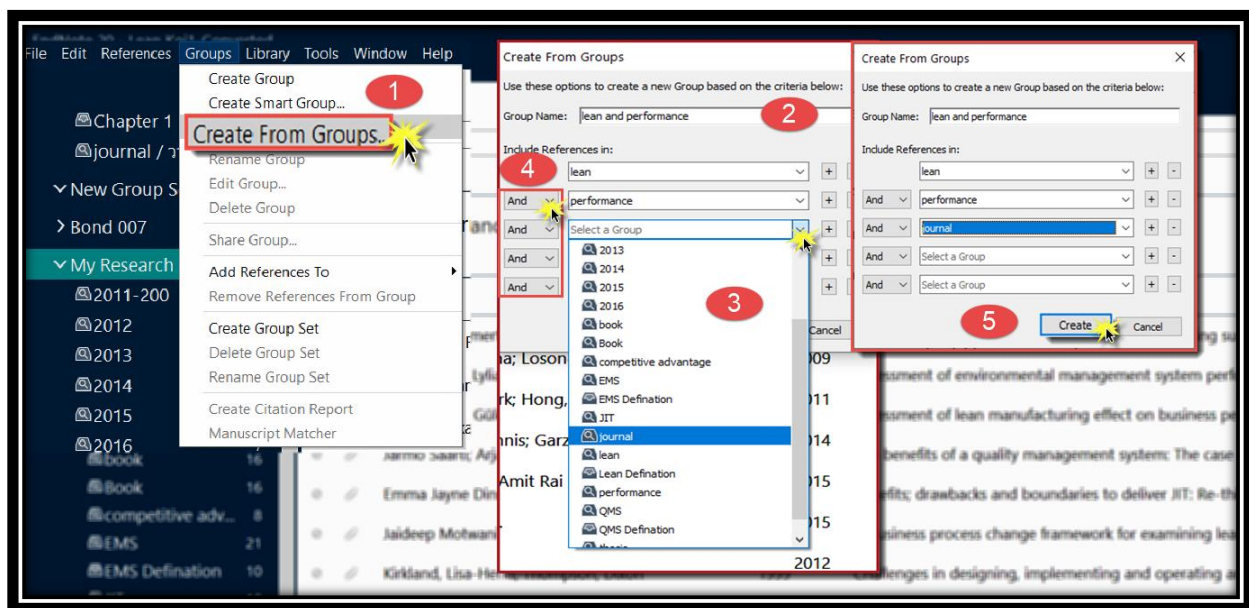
File Edit References Groups Library Tools Window Help

Create Group
Create Smart Group...
Create From Groups...
Rename Group
Edit Group...
Delete Group
Share Group...
Add References To
Remove References From Group
Create Group Set
Delete Group Set
Rename Group Set
Create Citation Report
Manuscript Matcher

1

Chapter 1
journal /
New Group S
Bond 007
My Research
2011-200
2012
2013
2014
2015
2016
book 16
Book 16
competitive adv... 8
EMS 21
EMS Defination 10

Create From Groups
Use these options to create a new Group based on the criteria below:
Group Name: lean and performance
2
Include References in:
4
lean
And performance
And Select a Group
And
And
2013
2014
2015
2016
book
Book
competitive advantage
EMS
EMS Defination
JIT
journal
lean
Lean Defination
performance
QMS
QMS Defination
3
Cancel

Create From Groups
Use these options to create a new Group based on the criteria below:
Group Name: lean and performance
Include References in:
lean
And performance
And journal
And Select a Group
And Select a Group
5
Create Cancel

a; Loson 2009
rk; Hong, 2011
nnis; Garz 2014
Amit Rai 2015
Emma Jayne Din 2015
Jaideep Motwani
Kirkland, Lisa-He 2012
Jarmo Saarti; Arj
essment of environmental management system perf
essment of lean manufacturing effect on business pe
benefits of a quality management system: The case
efits; drawbacks and boundaries to deliver JIT: Re-th
siness process change framework for examining lea
allenges in designing, implementing and operating a